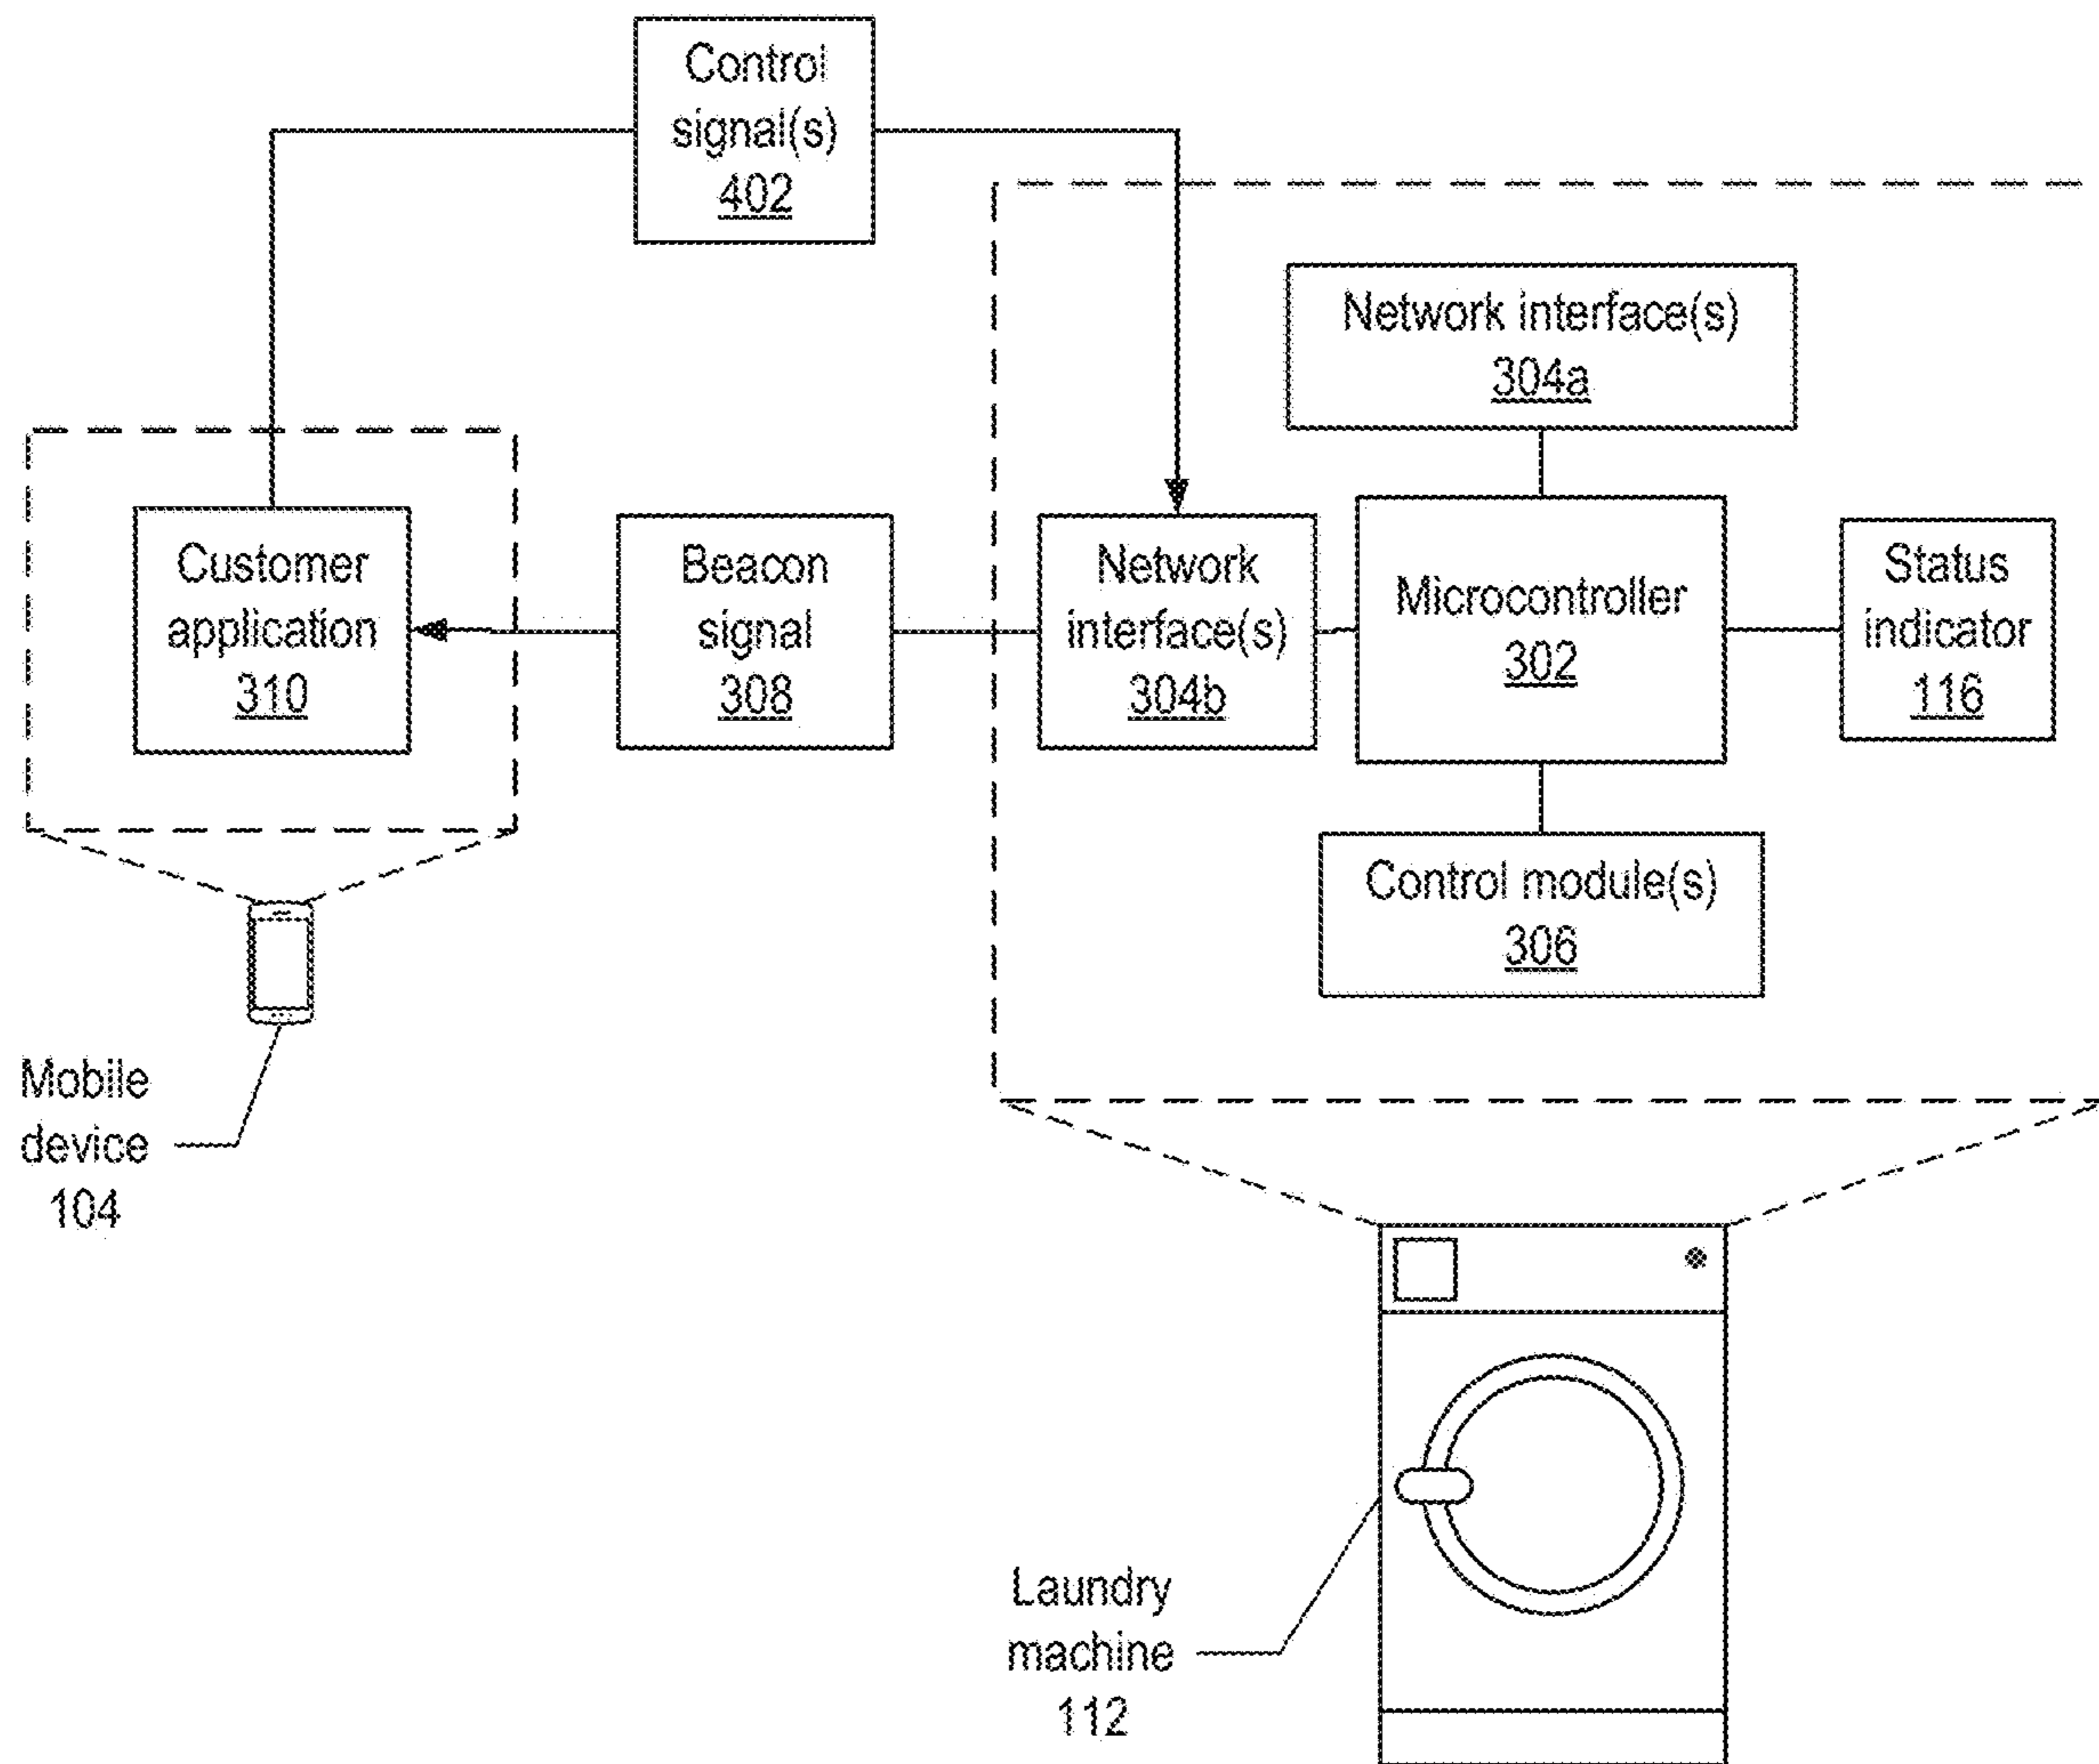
Control signal(s) 402

Network interface(s) 304a

Customer application 310

Beacon signal 308

Network interface(s) 304b

Microcontroller 302

Status indicator 116

Control module(s) 306

Mobile device 104

Laundry machine 112